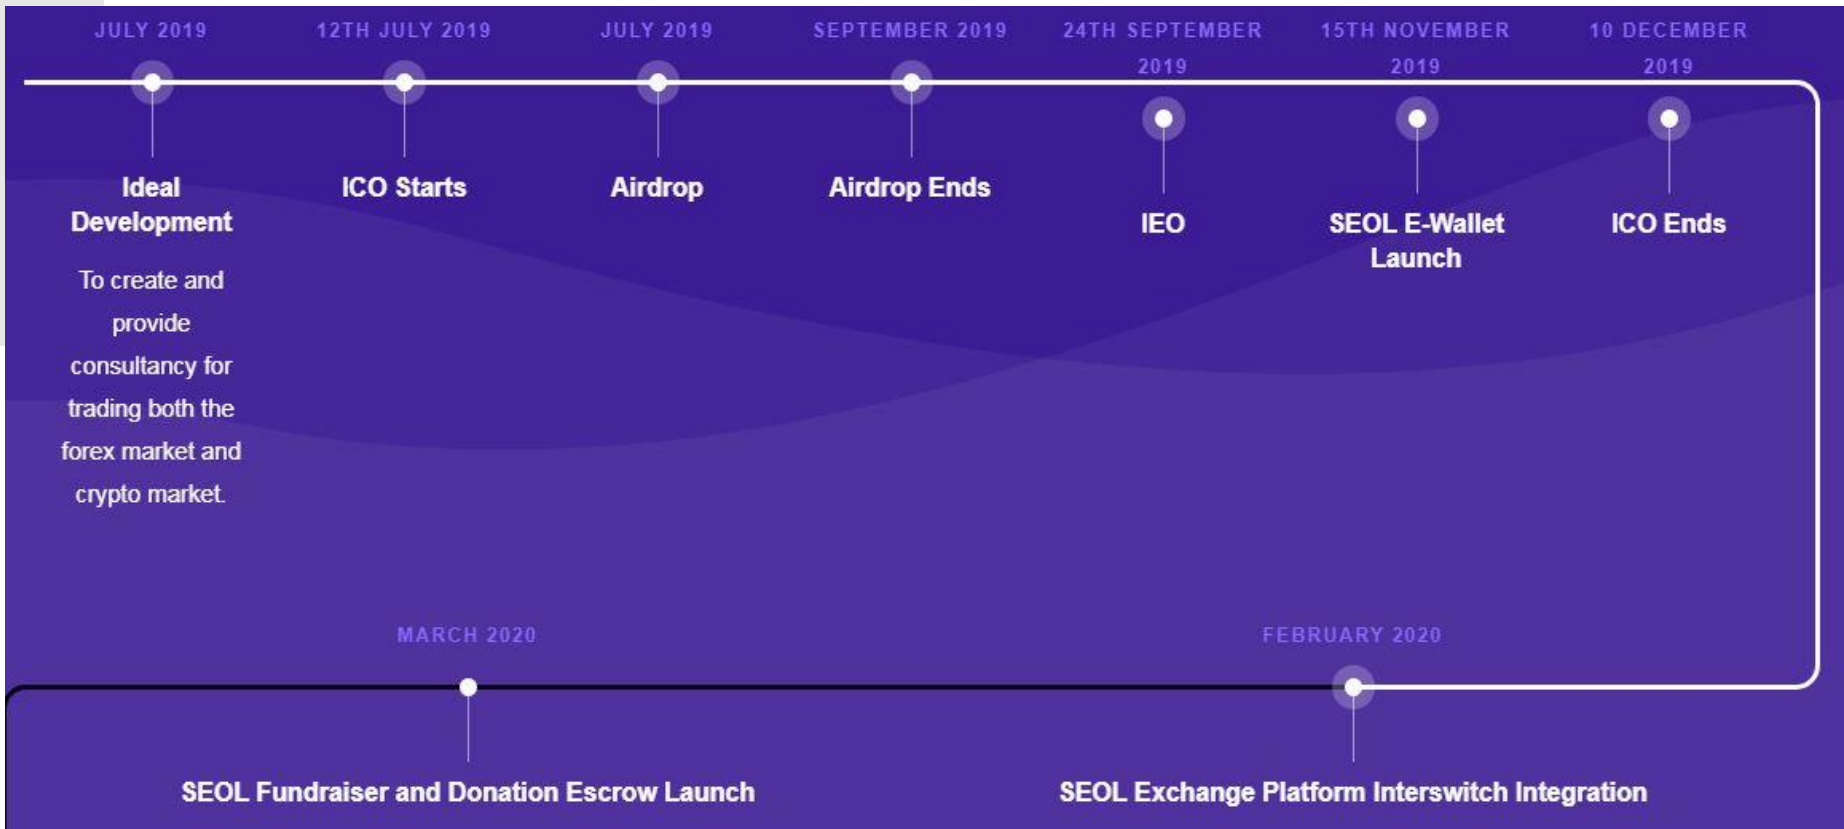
JULY 2019

Ideal Development

To create and provide consultancy for trading both the forex market and crypto market.

12TH JULY 2019

ICO Starts

JULY 2019

Airdrop

SEPTEMBER 2019

Airdrop Ends

24TH SEPTEMBER 2019

IEO

15TH NOVEMBER 2019

SEOL E-Wallet Launch

10 DECEMBER 2019

ICO Ends

MARCH 2020

SEOL Fundraiser and Donation Escrow Launch

FEBRUARY 2020

SEOL Exchange Platform Interswitch Integration